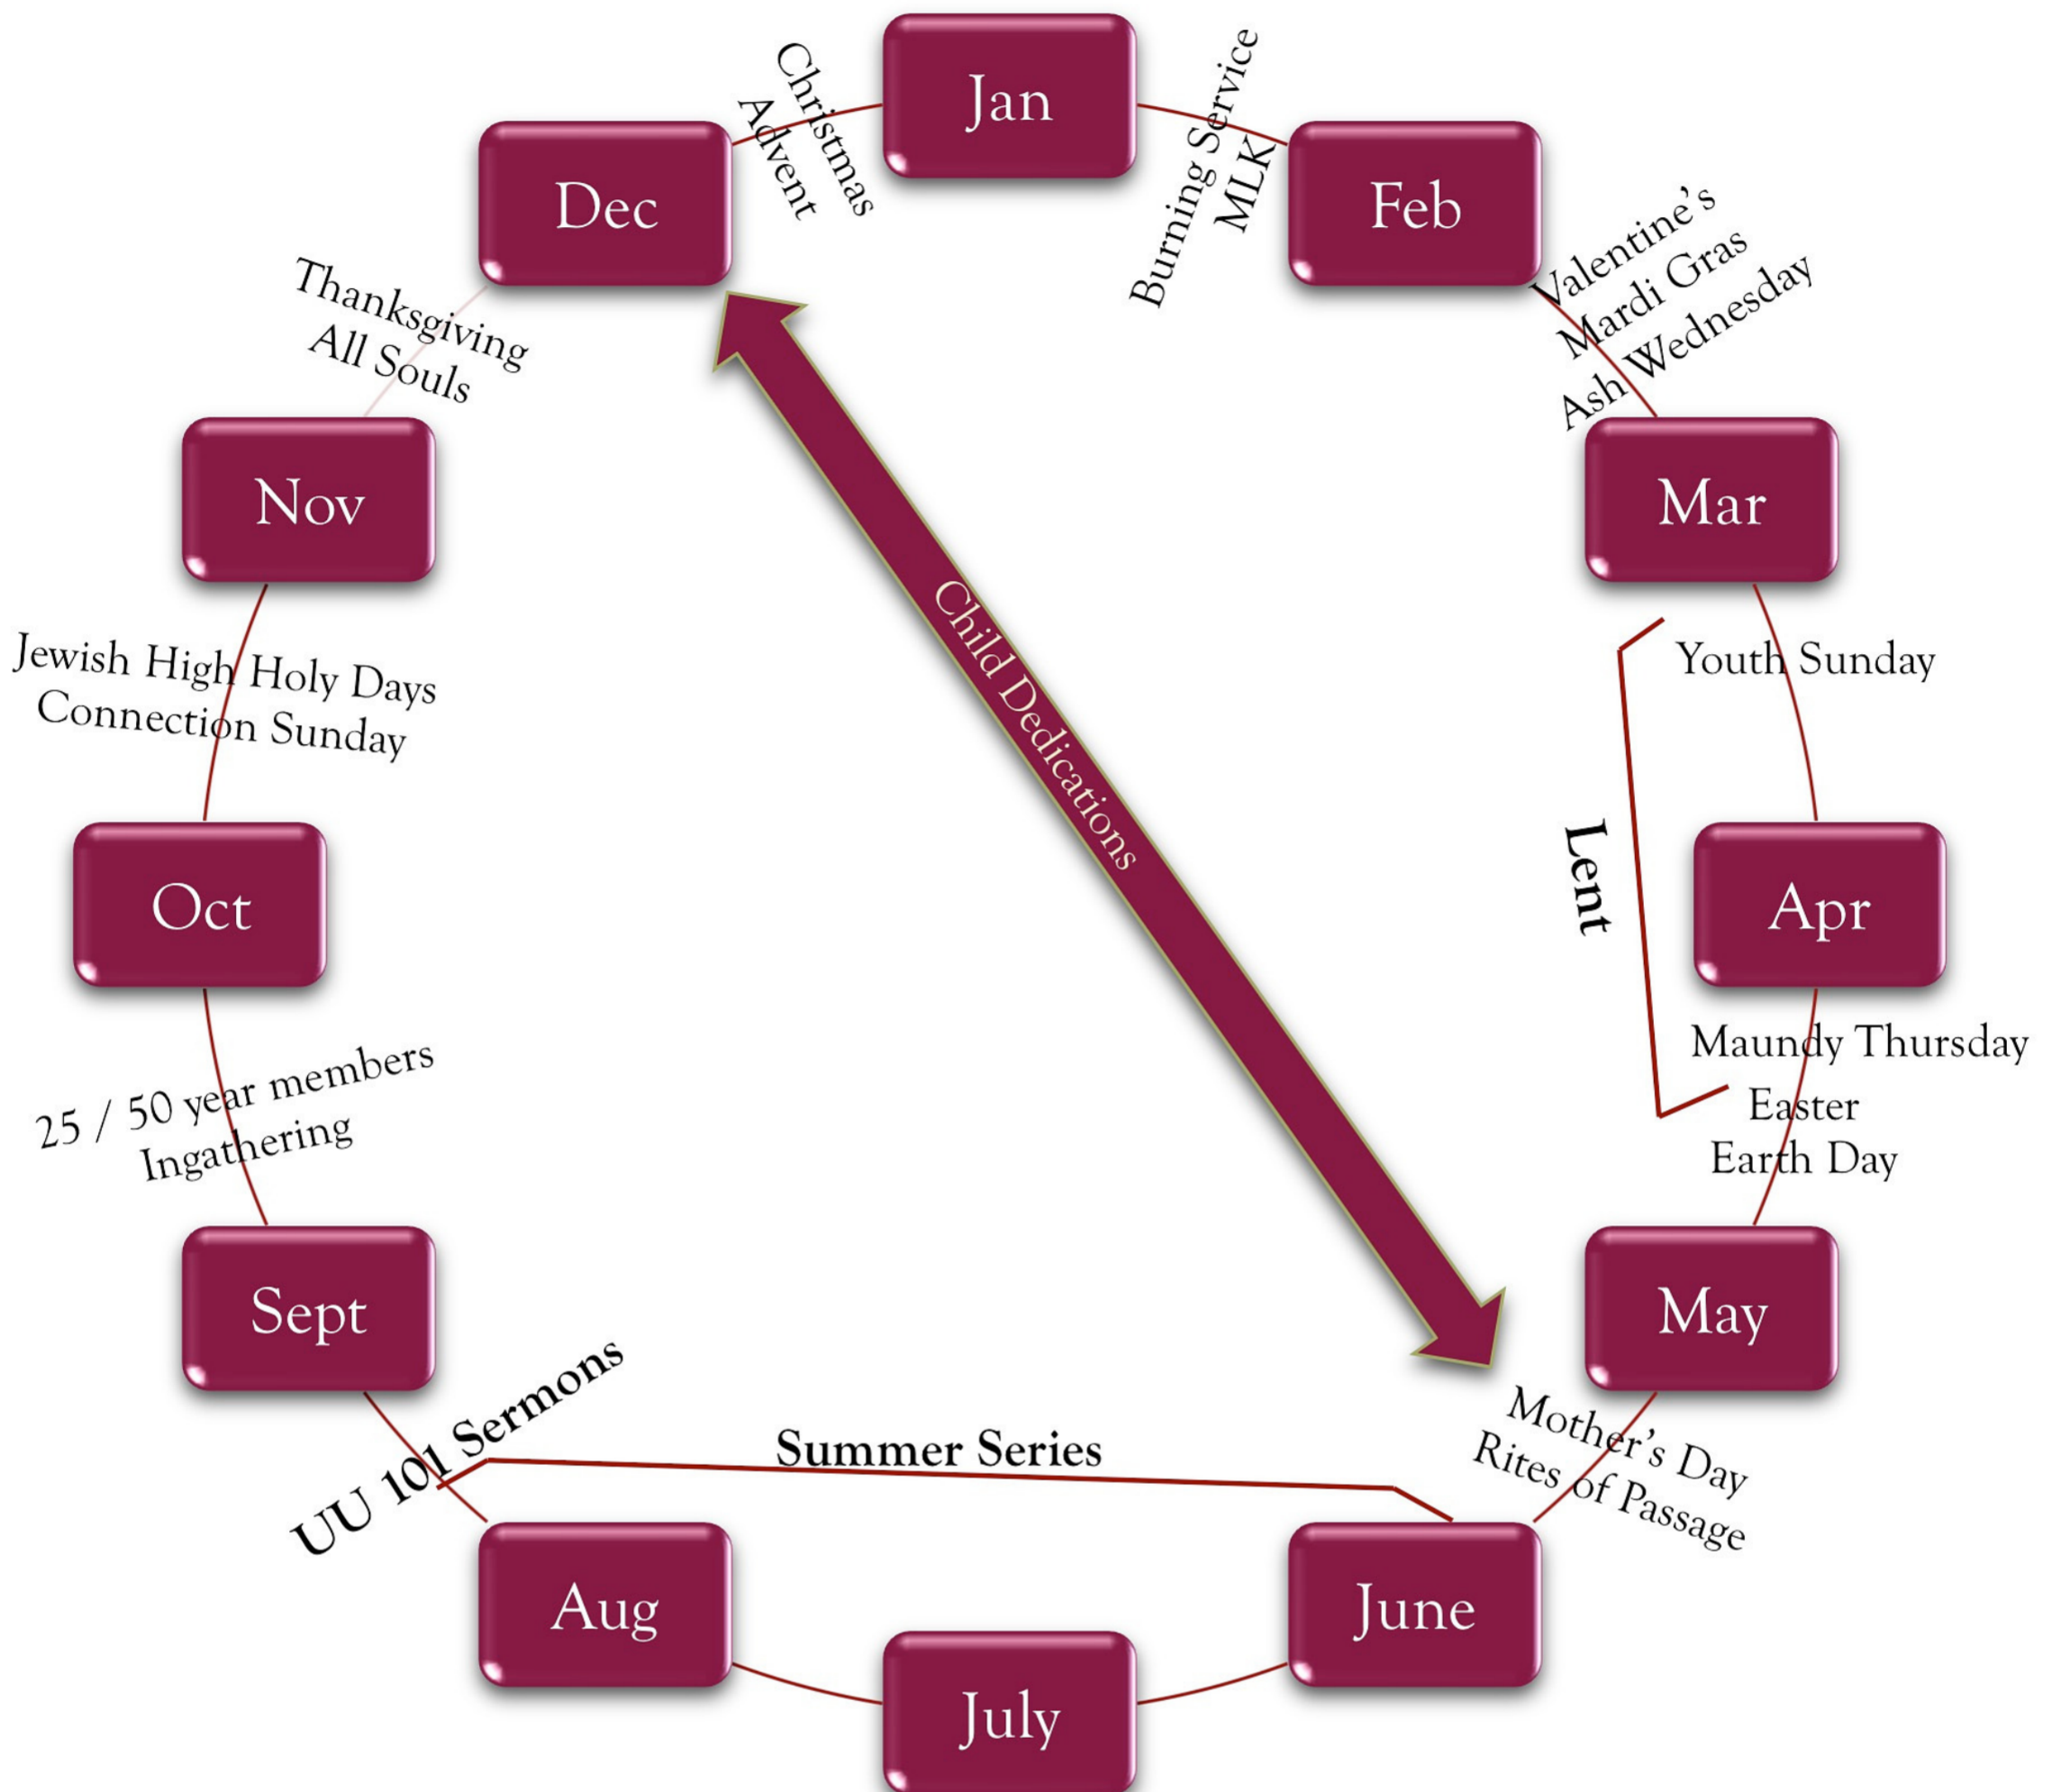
Jan

Christmas
Advent

Burning Service
MLK

Dec

Feb

Valentine's
Mardi Gras
Ash Wednesday

Thanksgiving
All Souls

Nov

Mar

Child Dedications

Youth Sunday

Jewish High Holy Days
Connection Sunday

Lent

Oct

Apr

Maundy Thursday
Easter
Earth Day

25 / 50 year members
Ingathering

Sept

May

Mother's Day
Rites of Passage

UU 101 Sermons

Summer Series

Aug

June

July